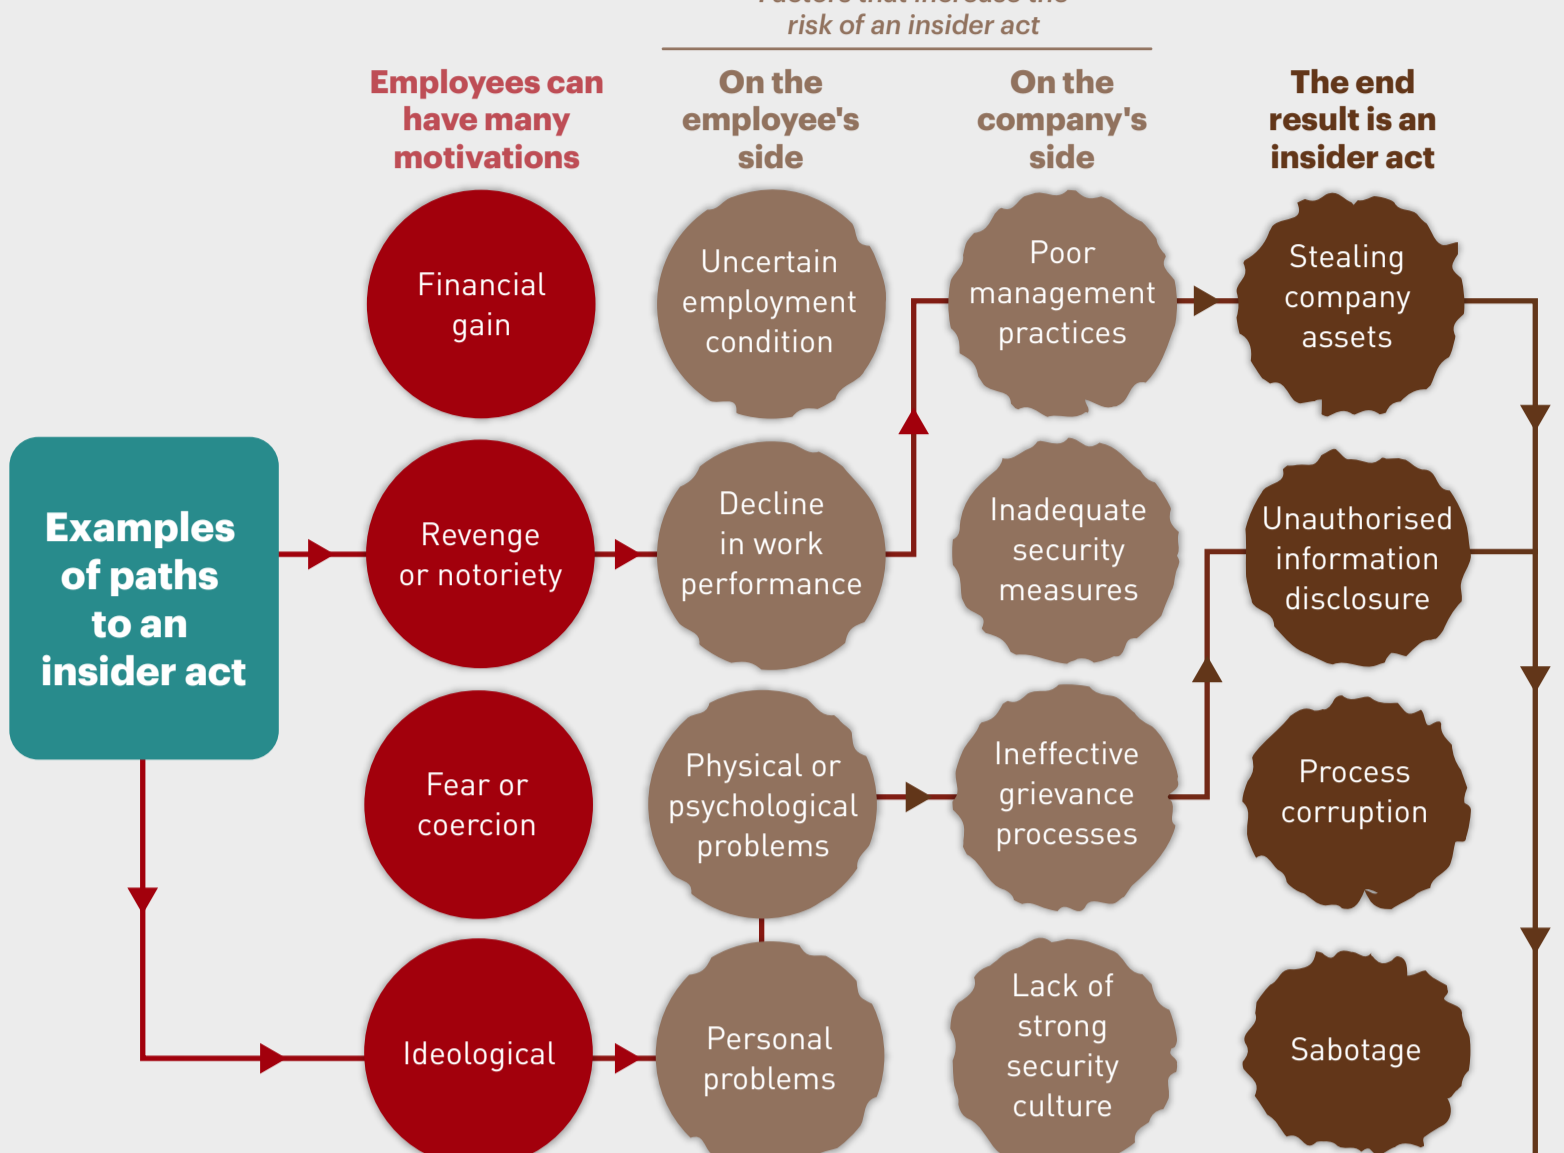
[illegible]
risk of an insider act

Employees can have many motivations

On the employee's side

On the company's side

The end result is an insider act

Examples of paths to an insider act

Financial gain

Uncertain employment condition

Poor management practices

Stealing company assets

Revenge or notoriety

Decline in work performance

Inadequate security measures

Unauthorised information disclosure

Fear or coercion

Physical or psychological problems

Ineffective grievance processes

Process corruption

Ideological

Personal problems

Lack of strong security culture

Sabotage